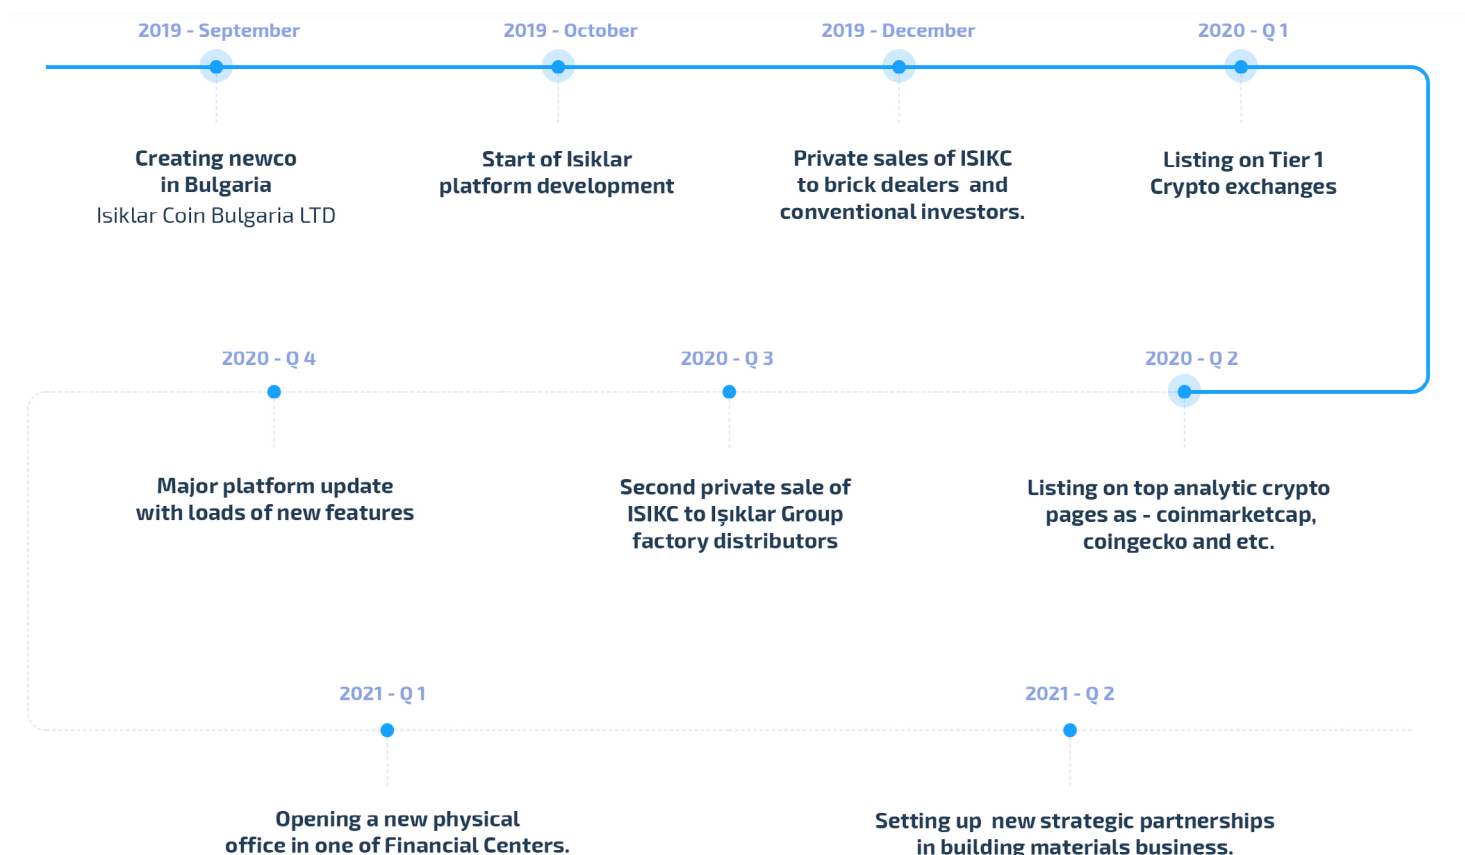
2019 - September

Creating newco in Bulgaria
Isiklar Coin Bulgaria LTD

2019 - October

Start of Isiklar platform development

2019 - December

Private sales of ISIKC to brick dealers and conventional investors.

2020 - Q 1

Listing on Tier 1 Crypto exchanges

2020 - Q 4

Major platform update with loads of new features

2020 - Q 3

Second private sale of ISIKC to Işıklar Group factory distributors

2020 - Q 2

Listing on top analytic crypto pages as - coinmarketcap, coingecko and etc.

2021 - Q 1

Opening a new physical office in one of Financial Centers.

2021 - Q 2

Setting up new strategic partnerships in building materials business.